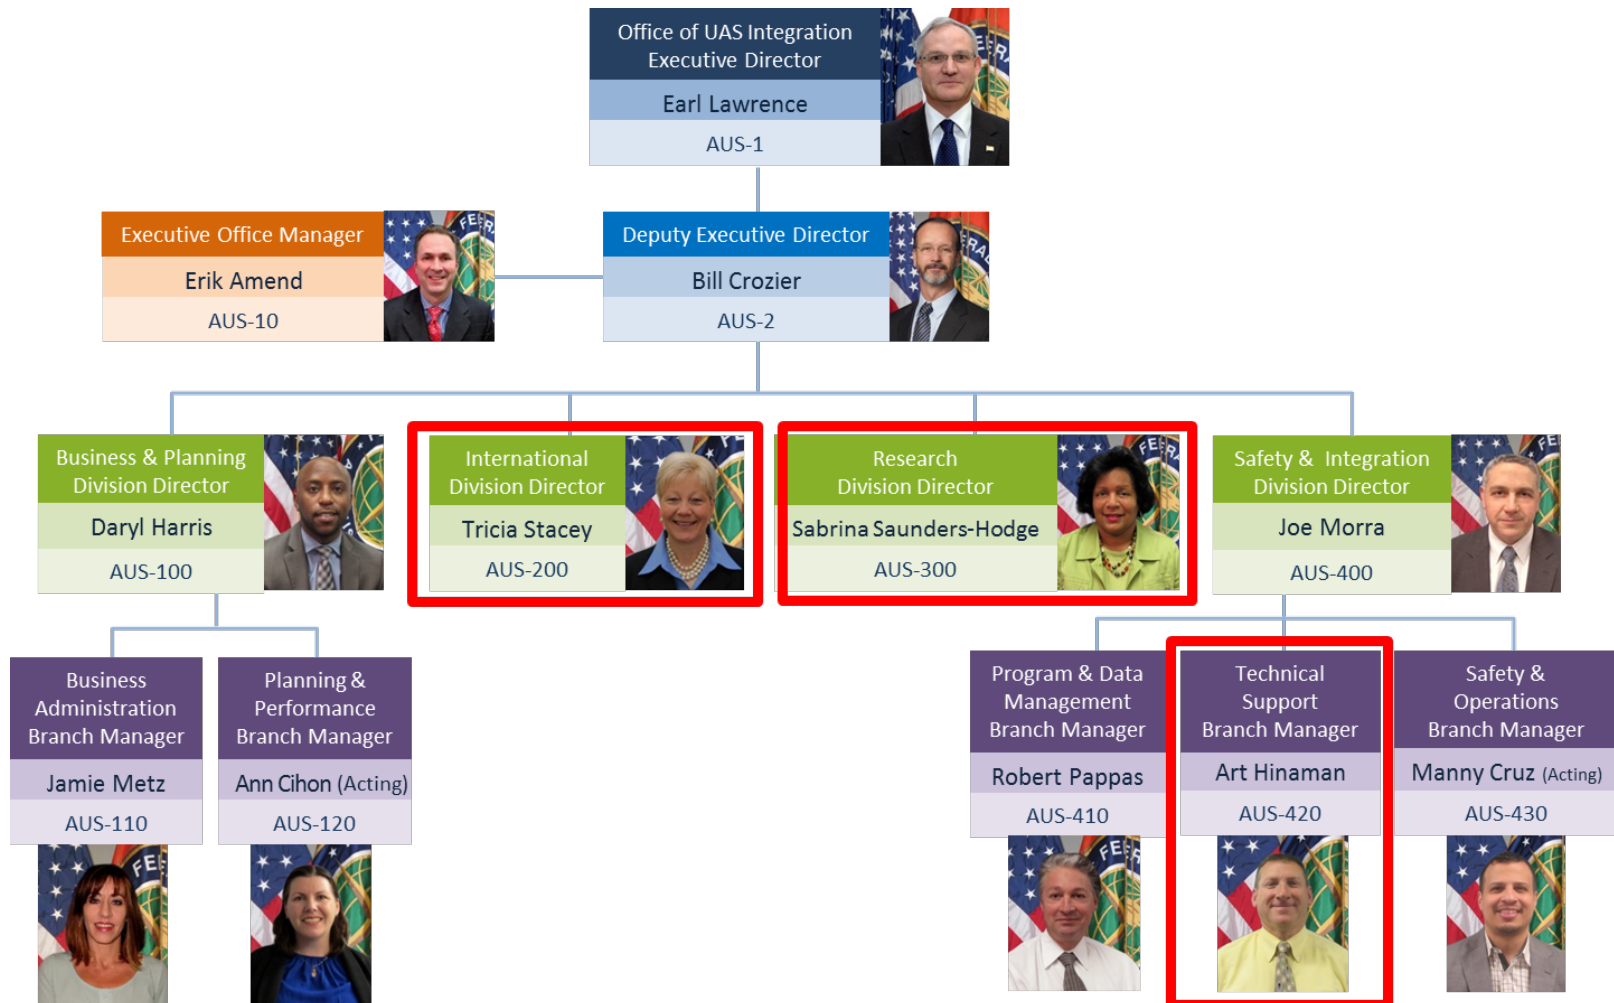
Office of UAS Integration Executive Director
Earl Lawrence
AUS-1

Executive Office Manager
Erik Amend
AUS-10

Deputy Executive Director
Bill Crozier
AUS-2

Business & Planning Division Director
Daryl Harris
AUS-100

International Division Director
Tricia Stacey
AUS-200

Research Division Director
Sabrina Saunders-Hodge
AUS-300

Safety & Integration Division Director
Joe Morra
AUS-400

Business Administration Branch Manager
Jamie Metz
AUS-110

Planning & Performance Branch Manager
Ann Cihon (Acting)
AUS-120

Program & Data Management Branch Manager
Robert Pappas
AUS-410

Technical Support Branch Manager
Art Hinaman
AUS-420

Safety & Operations Branch Manager
Manny Cruz (Acting)
AUS-430